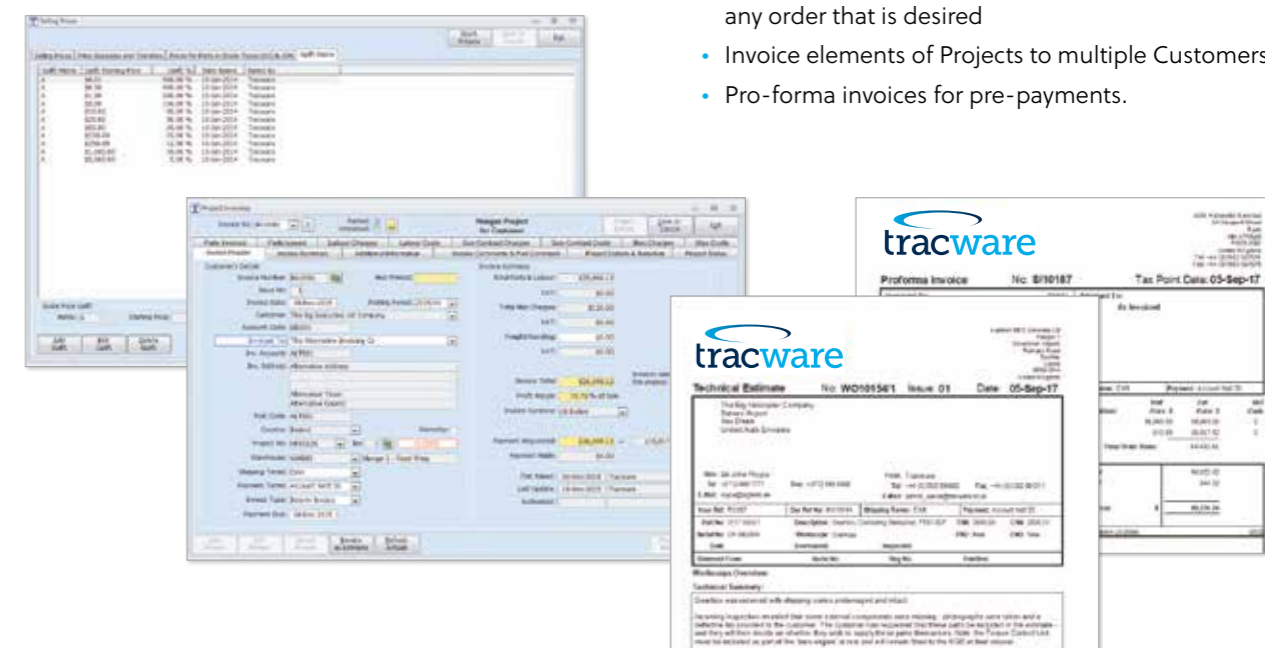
any order that is desired

• Invoice elements of Projects to multiple Customers

• Pro-forma invoices for pre-payments.

tracware

Proforma Invoice

No: 8/10187

Tax Point Date: 05-Sep-17

tracware

Technical Estimate

No: WO10154/1

Issue: 01

Date: 05-Sep-17